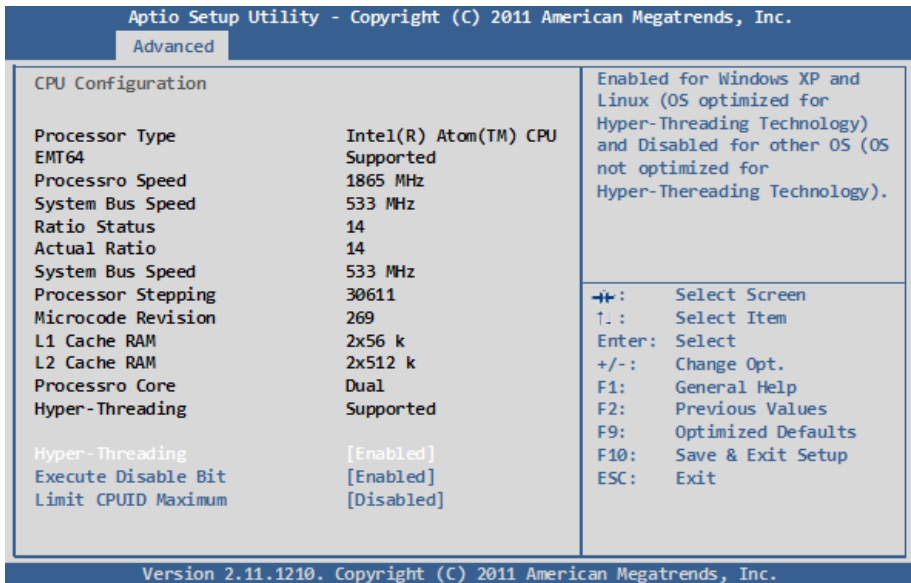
Aptio Setup Utility - Copyright (C) 2011 American Megatrends, Inc.

Advanced

CPU Configuration

| | |
|---|---|
| Processor Type | Intel(R) Atom(TM) CPU |
| EMT64 | Supported |
| Processro Speed | 1865 MHz |
| System Bus Speed | 533 MHz |
| Ratio Status | 14 |
| Actual Ratio | 14 |
| System Bus Speed | 533 MHz |
| Processor Stepping | 30611 |
| Microcode Revision | 269 |
| L1 Cache RAM | 2x56 k |
| L2 Cache RAM | 2x512 k |
| Processro Core | Dual |
| Hyper-Threading | Supported |
| Hyper-Threading | [Enabled] |
| Execute Disable Bit | [Enabled] |
| Limit CPUID Maximum | [Disabled] |

Enabled for Windows XP and Linux (OS optimized for Hyper-Threading Technology) and Disabled for other OS (OS not optimized for Hyper-Thereading Technology).

→←: Select Screen
↑↓: Select Item
Enter: Select
+/-: Change Opt.
F1: General Help
F2: Previous Values
F9: Optimized Defaults
F10: Save & Exit Setup
ESC: Exit

Version 2.11.1210. Copyright (C) 2011 American Megatrends, Inc.